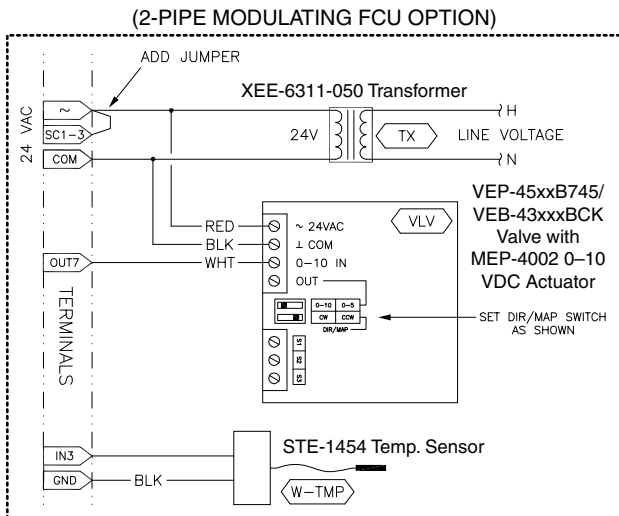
(2-PIPE MODULATING FCU OPTION)

ADD JUMPER

XEE-6311-050 Transformer

24 VAC

~

SC1–3

COM

24V

TX

LINE VOLTAGE

H

N

VEP-45xxB745/ VEB-43xxxBCK Valve with MEP-4002 0–10 VDC Actuator

VLV

RED

BLK

WHT

~ 24VAC

⊥ COM

0–10 IN

OUT

OUT7

0–10

0–5

CW

CCW

DIR/MAP

SET DIR/MAP SWITCH AS SHOWN

S1

S2

S3

TERMINALS

STE-1454 Temp. Sensor

IN3

GND

BLK

W–TMP